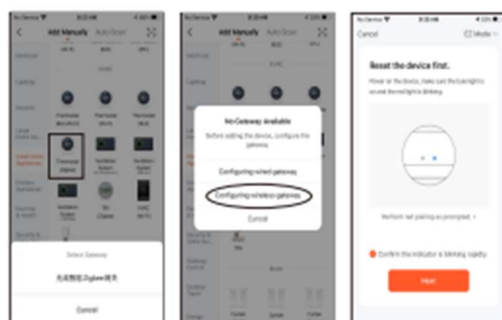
No Device
Add Manually Auto Scan

Select Gateway
无线智能Zigbee网关
Cancel

No Gateway Available
Before adding the device, configure the gateway.
Configuring wired gateway
Configuring wireless gateway
Cancel

No Device
Cancel
Reset the device first.
Power on the device, make sure the backlight is around the indicator is blinking.
Perform net pairing as prompted. >
Confirm the indicator is blinking rapidly
Next